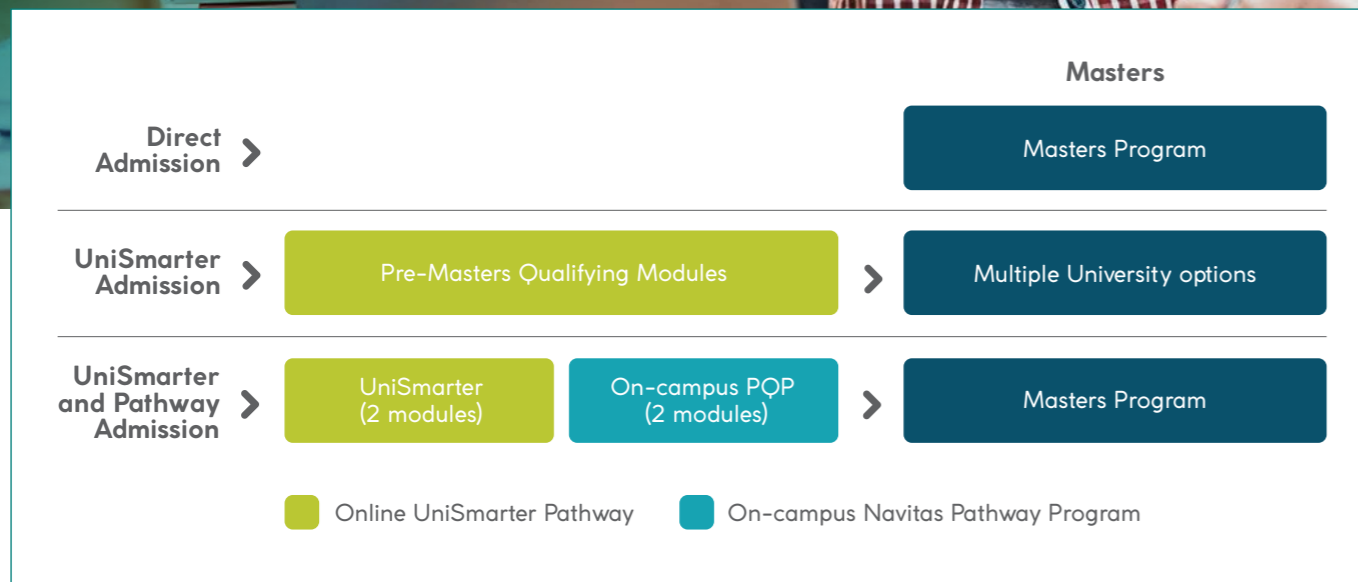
Masters

Direct Admission

Masters Program

UniSmarter Admission

Pre-Masters Qualifying Modules

Multiple University options

UniSmarter and Pathway Admission

UniSmarter (2 modules)

On-campus PQP (2 modules)

Masters Program

Online UniSmarter Pathway

On-campus Navitas Pathway Program